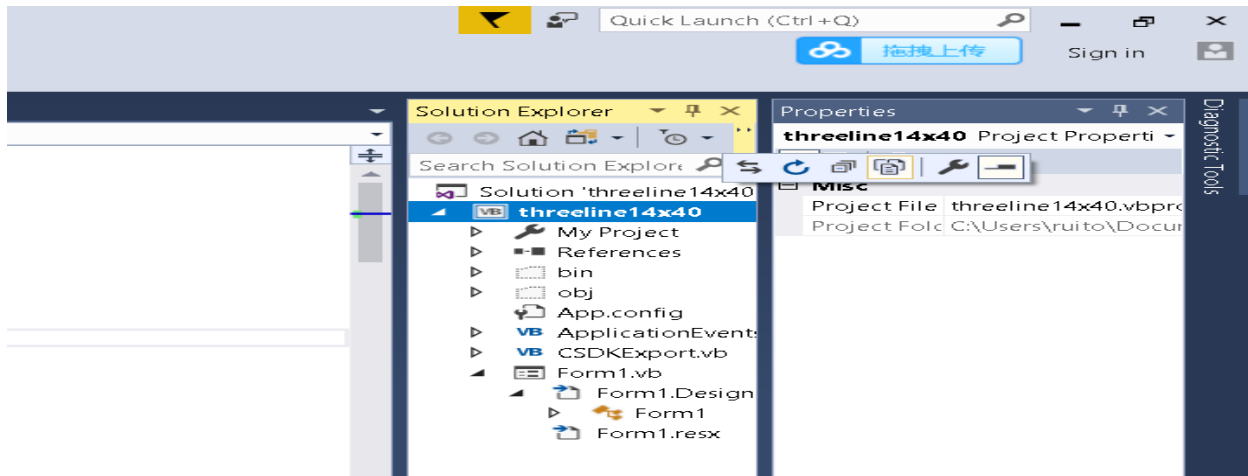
Quick Launch (Ctrl+Q)
拖拽上传
Sign in

Solution Explorer
Search Solution Explore
Solution 'threeline14x40
threeline14x40
My Project
References
bin
obj
App.config
ApplicationEvents
CSDKExport.vb
Form1.vb
Form1.Design
Form1
Form1.resx

Properties
threeline14x40 Project Properti
Misc

| Project File | threeline14x40.vbpro |
|---|---|
| Project Fold | C:\Users\ruito\Docum |

Diagnostic Tools